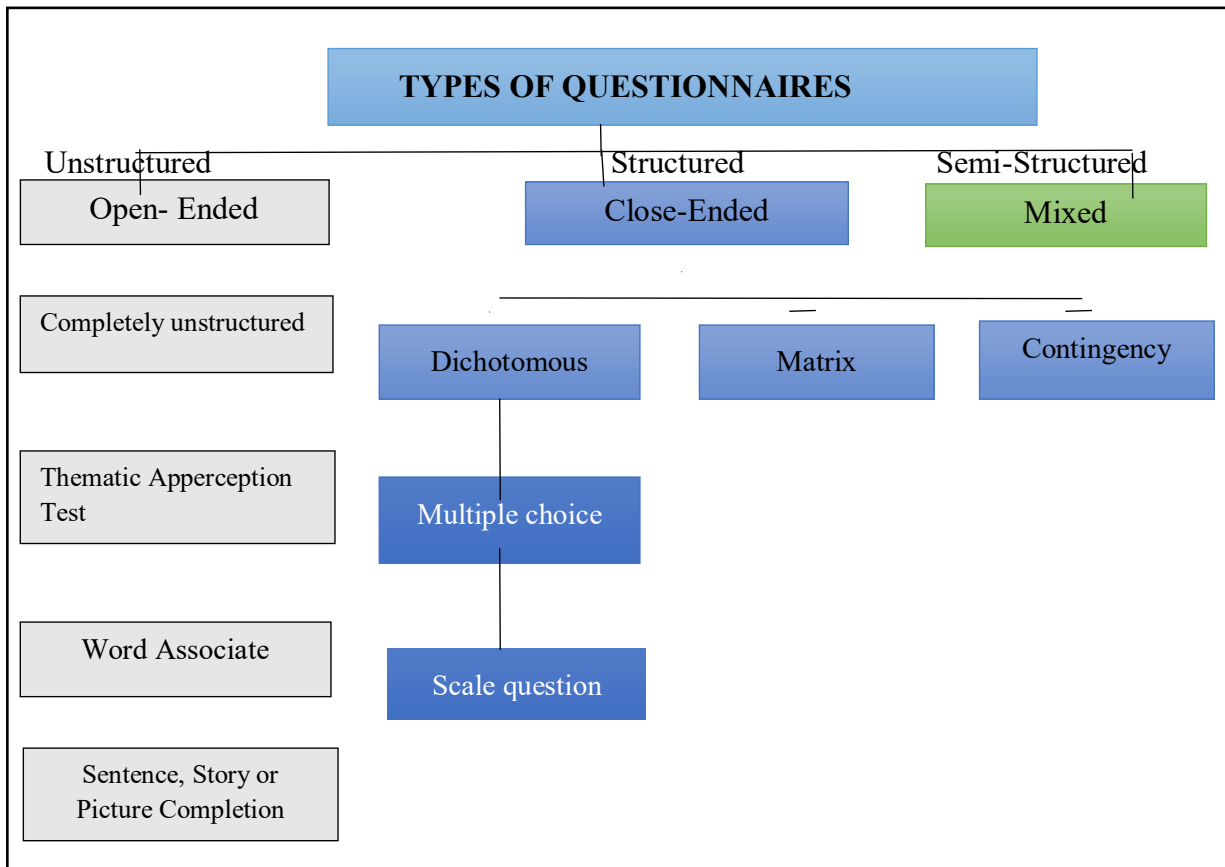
TYPES OF QUESTIONNAIRES

Unstructured

Structured

Semi-Structured

Open- Ended

Close-Ended

Mixed

Completely unstructured

Dichotomous

Matrix

Contingency

Thematic Apperception Test

Multiple choice

Word Associate

Scale question

Sentence, Story or Picture Completion